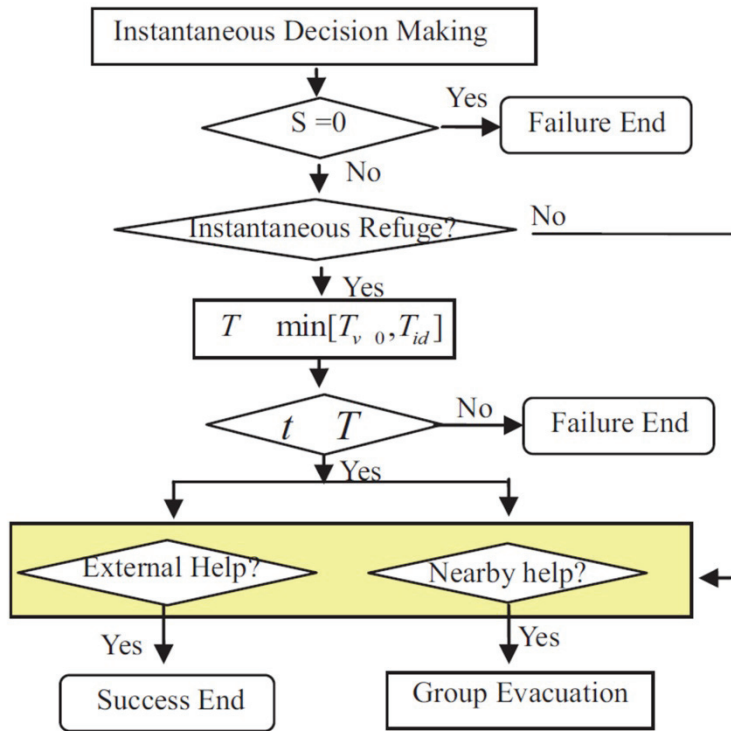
Instantaneous Decision Making

S =0

Yes

Failure End

No

Instantaneous Refuge?

No

Yes

$T \quad \min[T_{v \quad 0}, T_{id}]$

$t \quad T$

No

Failure End

Yes

External Help?

Nearby help?

Yes

Yes

Success End

Group Evacuation